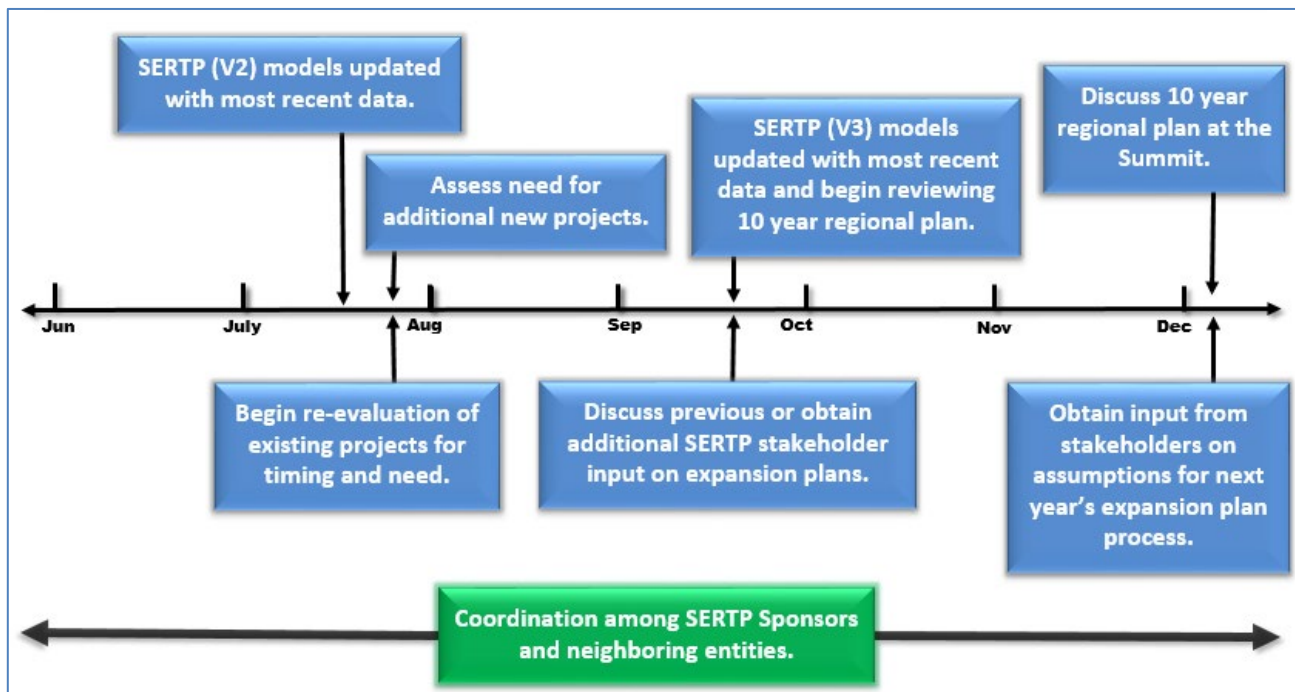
SERTP (V2) models updated with most recent data.

Assess need for additional new projects.

SERTP (V3) models updated with most recent data and begin reviewing 10 year regional plan.

Discuss 10 year regional plan at the Summit.

Jun

July

Aug

Sep

Oct

Nov

Dec

Begin re-evaluation of existing projects for timing and need.

Discuss previous or obtain additional SERTP stakeholder input on expansion plans.

Obtain input from stakeholders on assumptions for next year's expansion plan process.

Coordination among SERTP Sponsors and neighboring entities.